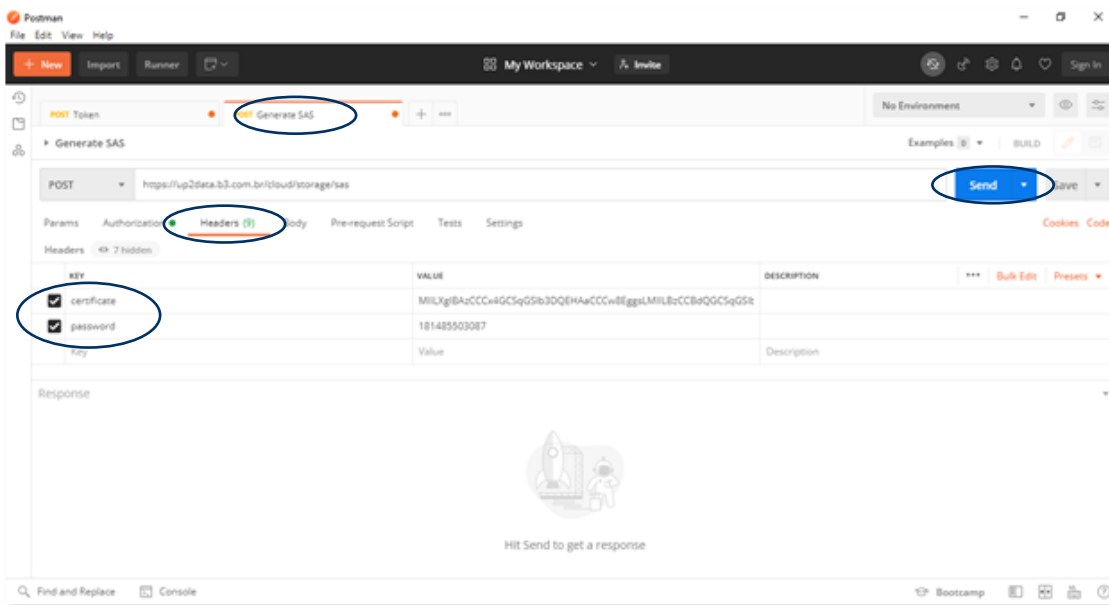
Postman
File Edit View Help

+ New Import Runner

My Workspace Invite

Sign In

POST Token GET Generate SAS

No Environment

Generate SAS

Examples 0 BUILD

POST https://up2data.b3.com.br/cloud/storage/sas

Send Save

Params Authorization Headers (9) Body Pre-request Script Tests Settings

Cookies Code

Headers 7 hidden

| | KEY | VALUE | DESCRIPTION | ••• Bulk Edit Presets |
|---|---|---|---|---|
| ☑ | certificate | MIILXgIBAzCCCx4GCSqGSIb3DQEHAaCCCw8EggsLMIILBzCCBdQGCSqGSIb | | |
| ☑ | password | 181485503087 | | |
| | Key | Value | Description | |

Response

Hit Send to get a response

Find and Replace Console

Bootcamp